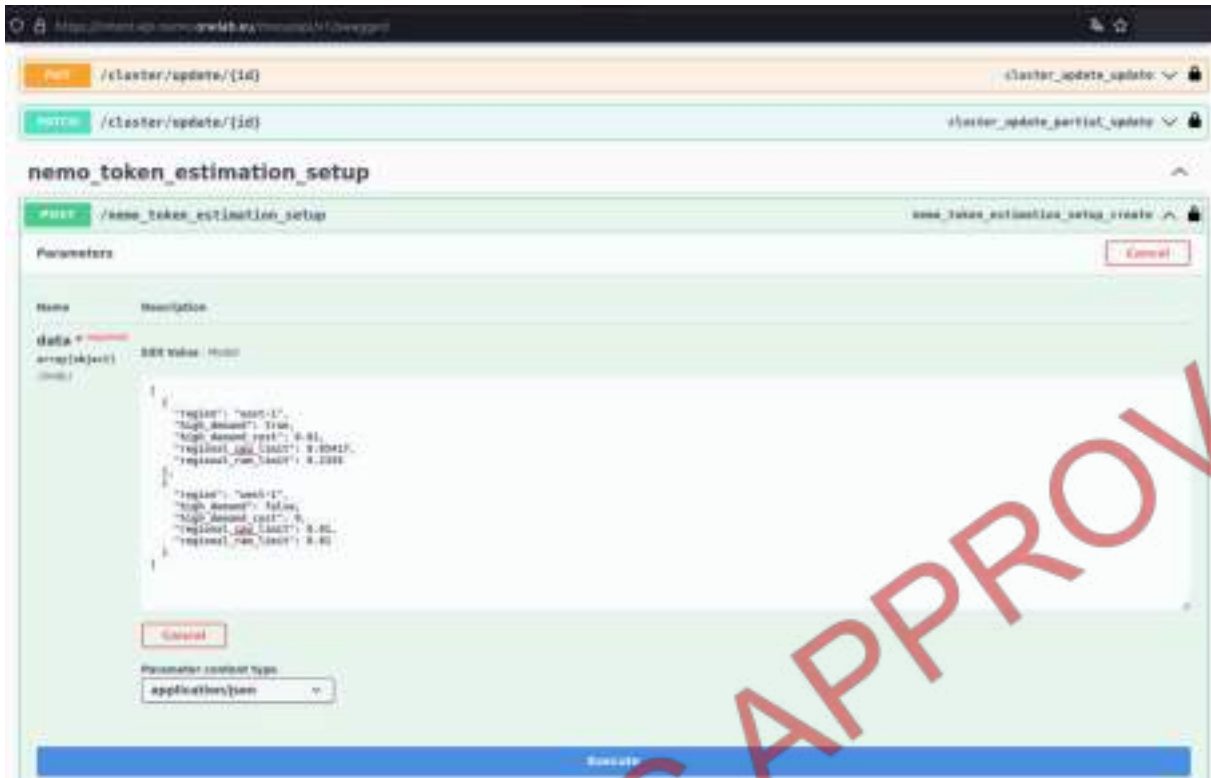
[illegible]

PUT /cluster/update/{id} cluster_update_update

PATCH /cluster/update/{id} cluster_update_partial_update

nemo_token_estimation_setup

POST /nemo_token_estimation_setup nemo_token_estimation_setup_create

Parameters

Cancel

Name Description

data * required
array[object]
(body)

Edit Value | Model

[
  {
    "region": "east-1",
    "high_demand": true,
    "high_demand_cost": 0.01,
    "regional_cpu_limit": 0.05417,
    "regional_ram_limit": 0.2335
  },
  {
    "region": "west-1",
    "high_demand": false,
    "high_demand_cost": 0,
    "regional_cpu_limit": 0.01,
    "regional_ram_limit": 0.01
  }
]

Cancel

Parameter content type

application/json

Execute

APPROV